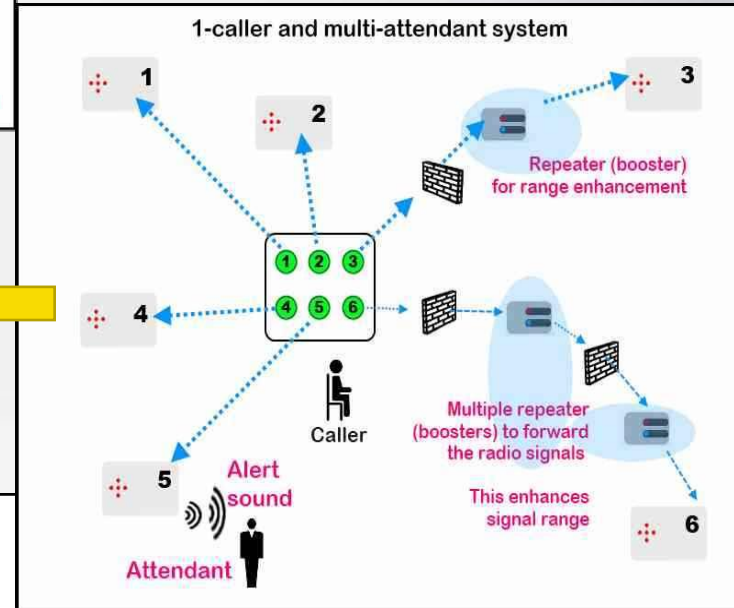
1-caller and multi-attendant system

1

2

3

Repeater (booster) for range enhancement

1 2 3

4 5 6

4

Caller

Multiple repeater (boosters) to forward the radio signals

This enhances signal range

5

Alert sound

Attendant

6